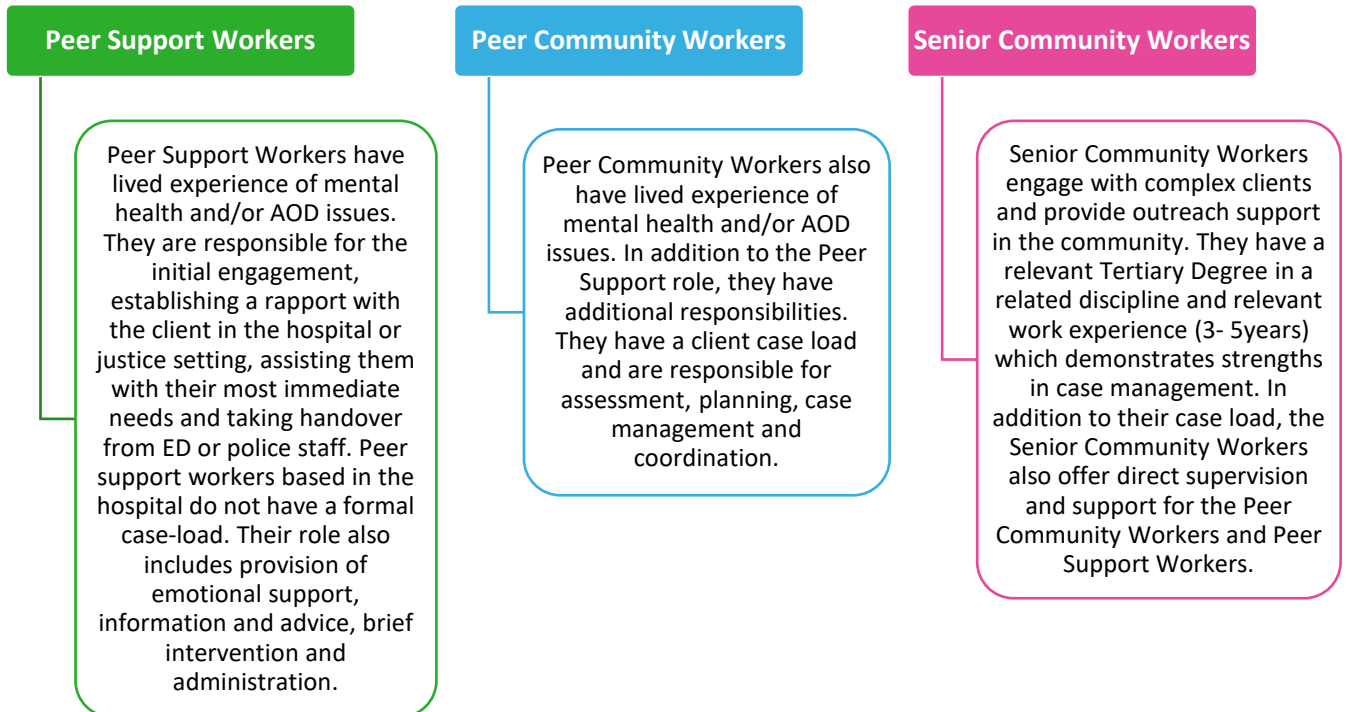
Peer Support Workers

Peer Support Workers have lived experience of mental health and/or AOD issues. They are responsible for the initial engagement, establishing a rapport with the client in the hospital or justice setting, assisting them with their most immediate needs and taking handover from ED or police staff. Peer support workers based in the hospital do not have a formal case-load. Their role also includes provision of emotional support, information and advice, brief intervention and administration.

Peer Community Workers

Peer Community Workers also have lived experience of mental health and/or AOD issues. In addition to the Peer Support role, they have additional responsibilities. They have a client case load and are responsible for assessment, planning, case management and coordination.

Senior Community Workers

Senior Community Workers engage with complex clients and provide outreach support in the community. They have a relevant Tertiary Degree in a related discipline and relevant work experience (3- 5years) which demonstrates strengths in case management. In addition to their case load, the Senior Community Workers also offer direct supervision and support for the Peer Community Workers and Peer Support Workers.